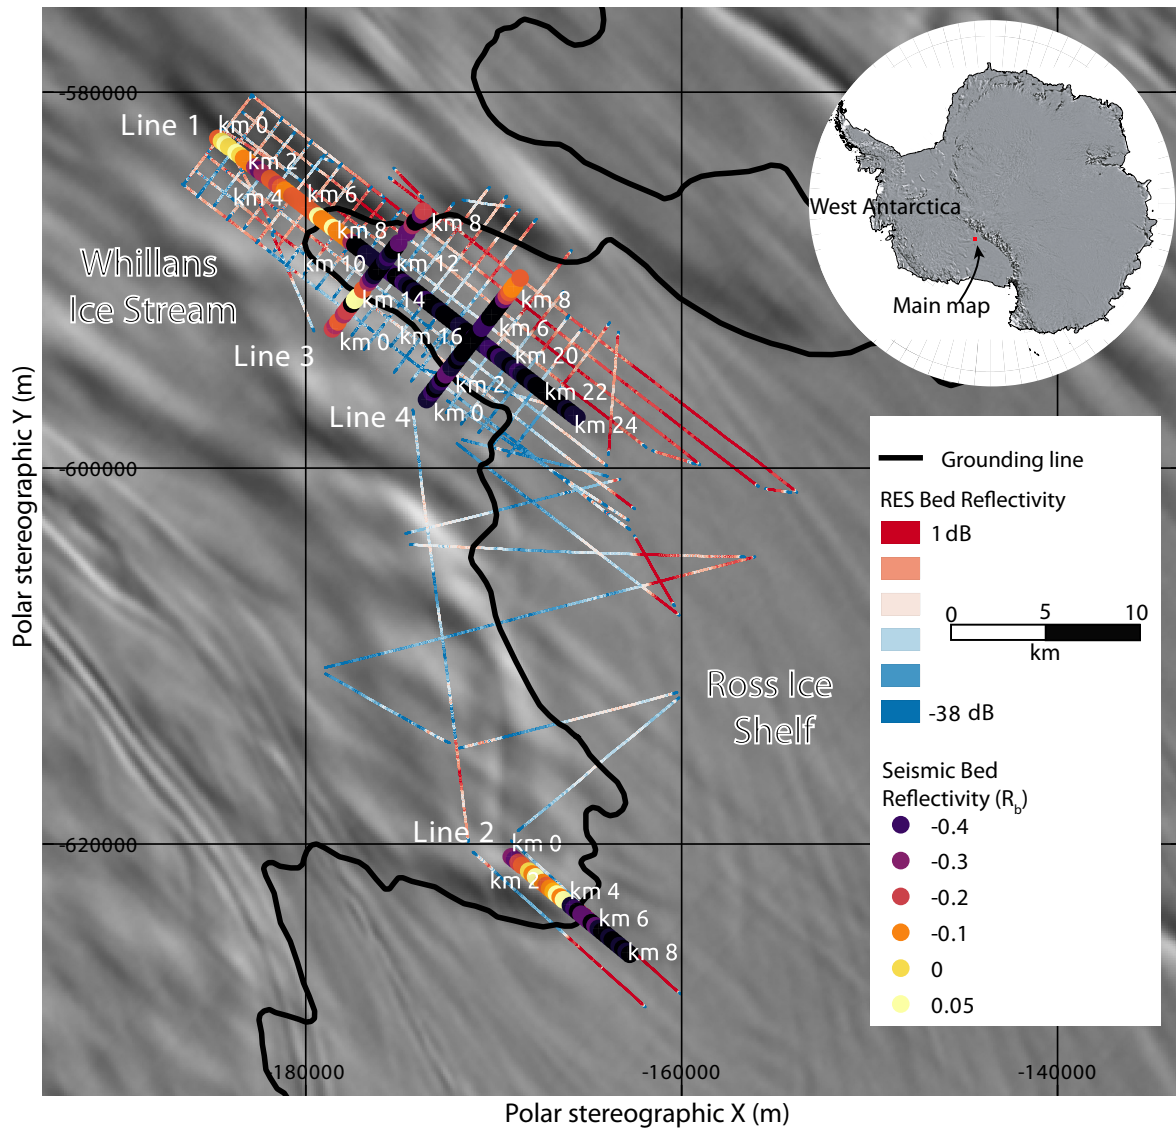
-580000
-600000
-620000
Polar stereographic Y (m)
-180000
-160000
-140000
Polar stereographic X (m)

Line 1
km 0
km 2
km 4
km 6
km 8
km 10
km 12
km 14
km 16
km 20
km 22
km 24
km 8
km 8
km 6
km 2
km 0
km 0
Whillans Ice Stream
Line 3
Line 4

West Antarctica
Main map

Grounding line
RES Bed Reflectivity
1 dB
-38 dB
0
5
10
km

Ross Ice Shelf

Seismic Bed Reflectivity ($R_b$)
-0.4
-0.3
-0.2
-0.1
0
0.05

Line 2
km 0
km 2
km 4
km 6
km 8